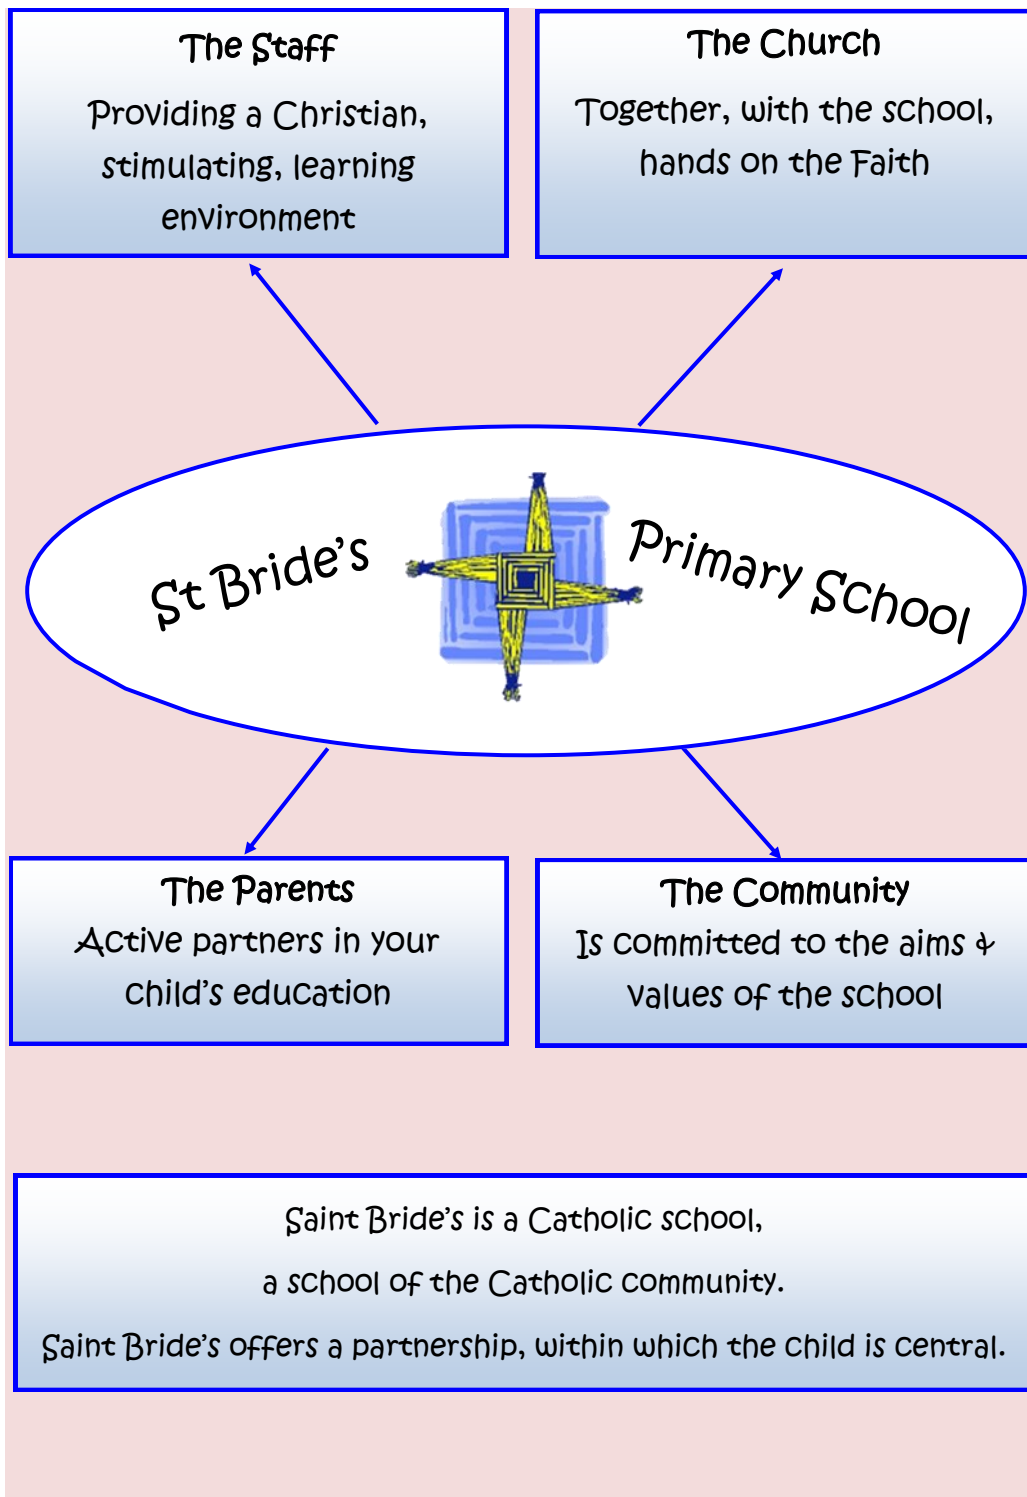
The Staff

Providing a Christian, stimulating, learning environment

The Church

Together, with the school, hands on the Faith

St Bride's Primary School

The Parents

Active partners in your child's education

The Community

Is committed to the aims & values of the school

Saint Bride's is a Catholic school,

a school of the Catholic community.

Saint Bride's offers a partnership, within which the child is central.